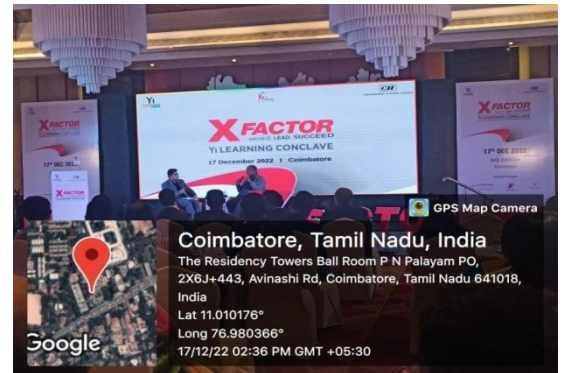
Yi

CII

X FACTOR
INSPIRE LEAD SUCCEED
Yi LEARNING CONCLAVE
17 December 2022 | Coimbatore

X FACTOR
Yi LEARNING CONCLAVE
17th DEC 2022

X FACTOR
LEARNING CONCLAVE
17th DEC 2022

X FACTOR

GPS Map Camera

Coimbatore, Tamil Nadu, India
The Residency Towers Ball Room P N Palayam PO, 2X6J+443, Avinashi Rd, Coimbatore, Tamil Nadu 641018, India
Lat 11.010176°
Long 76.980366°
17/12/22 02:36 PM GMT +05:30

Google